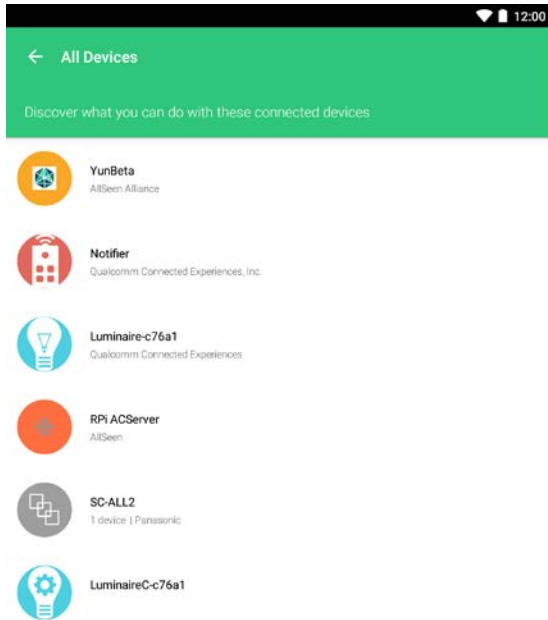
12:00

All Devices

Discover what you can do with these connected devices

YunBeta
AllSeen Alliance

Notifier
Qualcomm Connected Experiences, Inc.

Luminaire-c76a1
Qualcomm Connected Experiences

RPi ACServer
AllSeen

SC-ALL2
1 device | Panasonic

LuminaireC-c76a1